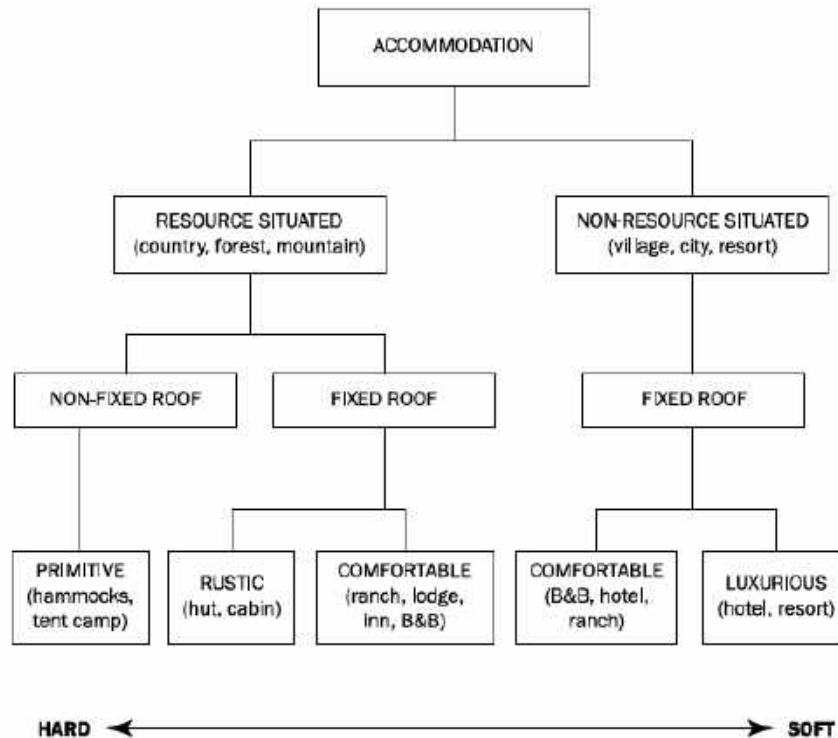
ACCOMMODATION

RESOURCE SITUATED
(country, forest, mountain)

NON-RESOURCE SITUATED
(village, city, resort)

NON-FIXED ROOF

FIXED ROOF

FIXED ROOF

PRIMITIVE
(hammocks, tent camp)

RUSTIC
(hut, cabin)

COMFORTABLE
(ranch, lodge, inn, B&B)

COMFORTABLE
(B&B, hotel, ranch)

LUXURIOUS
(hotel, resort)

HARD

SOFT